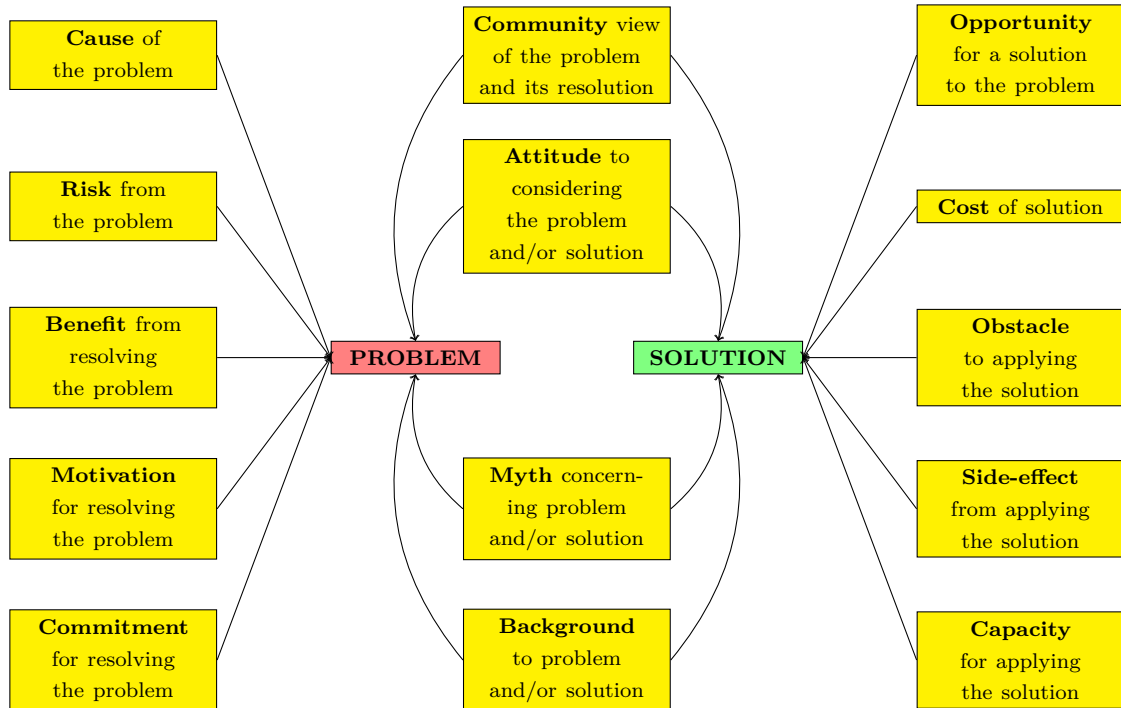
Cause of the problem

Risk from the problem

Benefit from resolving the problem

Motivation for resolving the problem

Commitment for resolving the problem

Community view of the problem and its resolution

Attitude to considering the problem and/or solution

PROBLEM

SOLUTION

Myth concerning problem and/or solution

Background to problem and/or solution

Opportunity for a solution to the problem

Cost of solution

Obstacle to applying the solution

Side-effect from applying the solution

Capacity for applying the solution